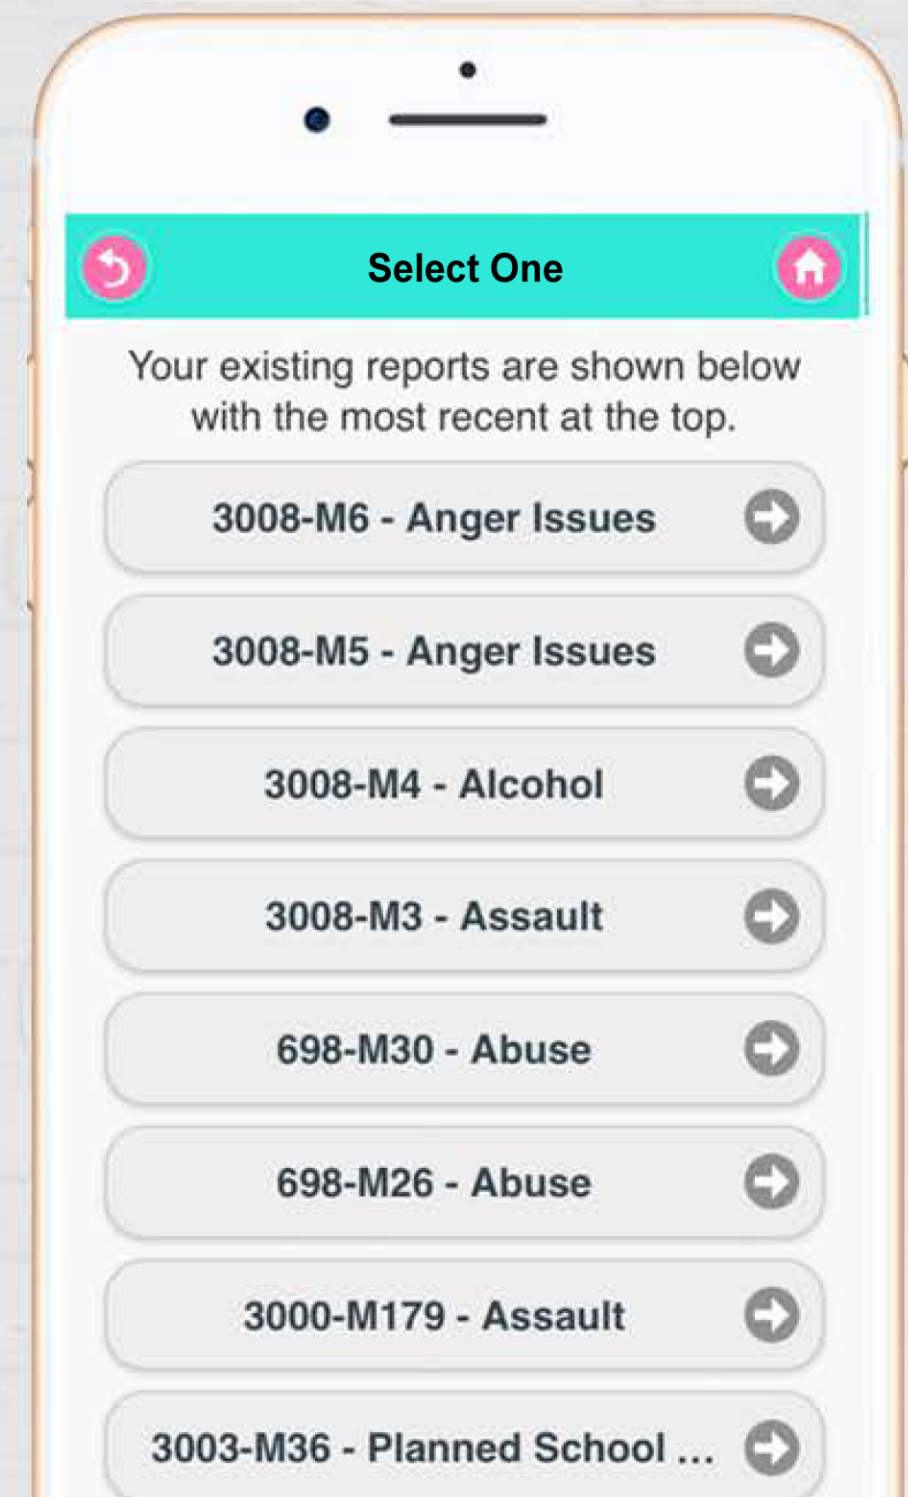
Select One

Your existing reports are shown below with the most recent at the top.

3008-M6 - Anger Issues

3008-M5 - Anger Issues

3008-M4 - Alcohol

3008-M3 - Assault

698-M30 - Abuse

698-M26 - Abuse

3000-M179 - Assault

3003-M36 - Planned School ...